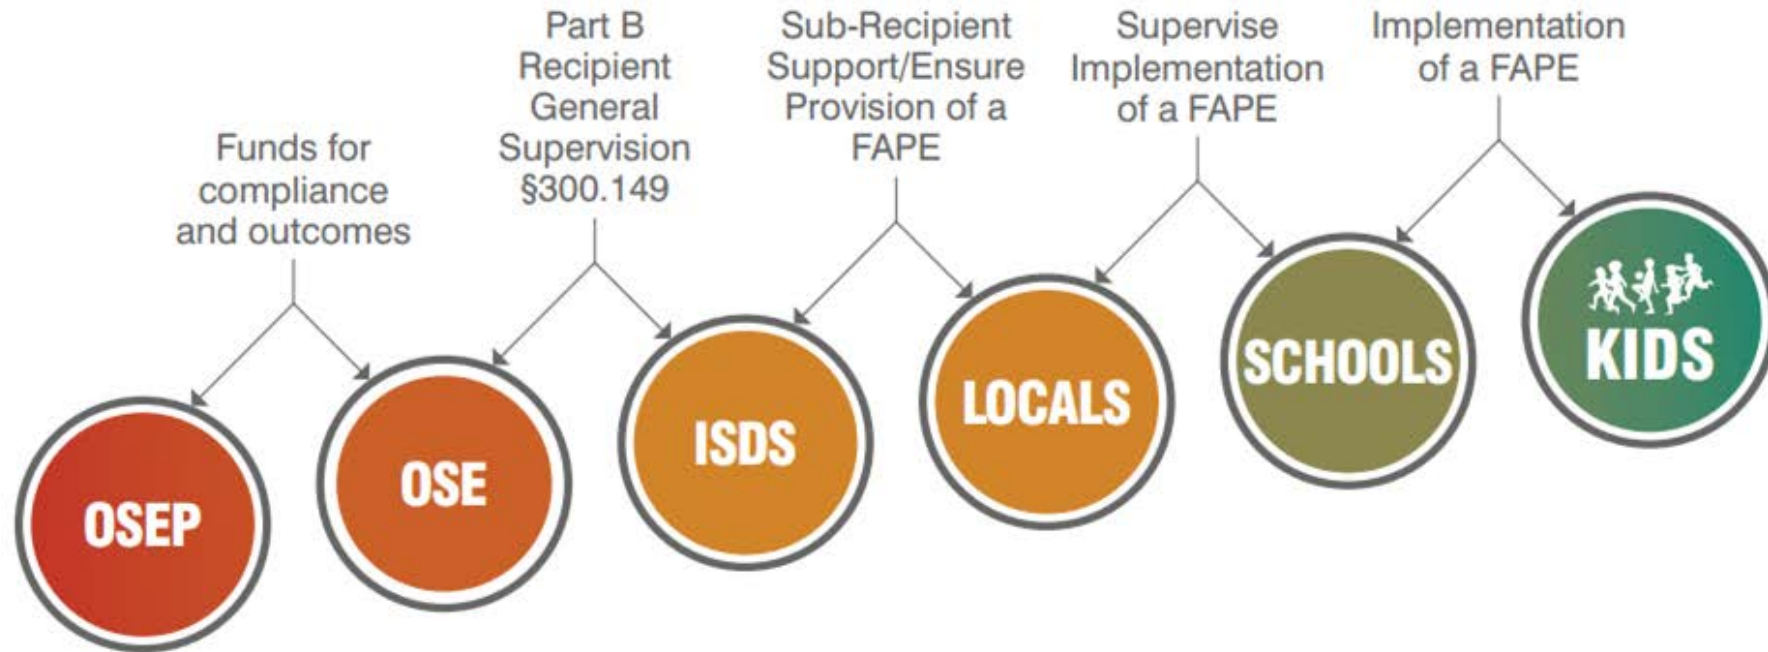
Funds for compliance and outcomes

Part B Recipient General Supervision §300.149

Sub-Recipient Support/Ensure Provision of a FAPE

Supervise Implementation of a FAPE

Implementation of a FAPE

OSEP

OSE

ISDS

LOCALS

SCHOOLS

KIDS